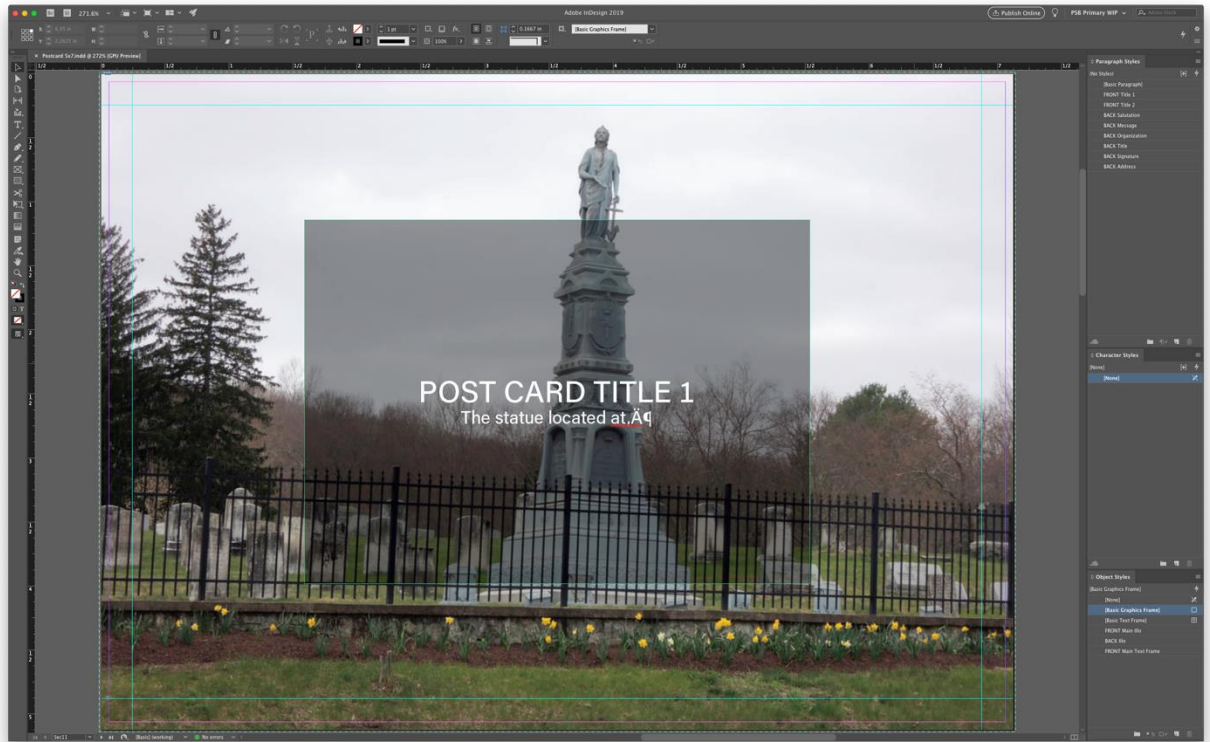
271.6%

Adobe InDesign 2019

Publish Online

PSB Primary WIP

1 pt

100%

0.1667 in

[Basic Graphics Frame]

Postcard 5x7.indd @ 272% [GPU Preview]

1/2 1 1/2 2 1/2 3 1/2 4 1/2 5 1/2 6 1/2 7 1/2

POST CARD TITLE 1

The statue located at.Ä¶

Paragraph Styles

[No Styles]

[Basic Paragraph]

FRONT Title 1

FRONT Title 2

BACK Salutation

BACK Message

BACK Organization

BACK Title

BACK Signature

BACK Address

Character Styles

[None]

[None]

Object Styles

[Basic Graphics Frame]

[None]

[Basic Graphics Frame]

[Basic Text Frame]

FRONT Main Ilo

BACK Ilo

FRONT Main Text Frame

Sec1:1

[Basic] (working)

No errors